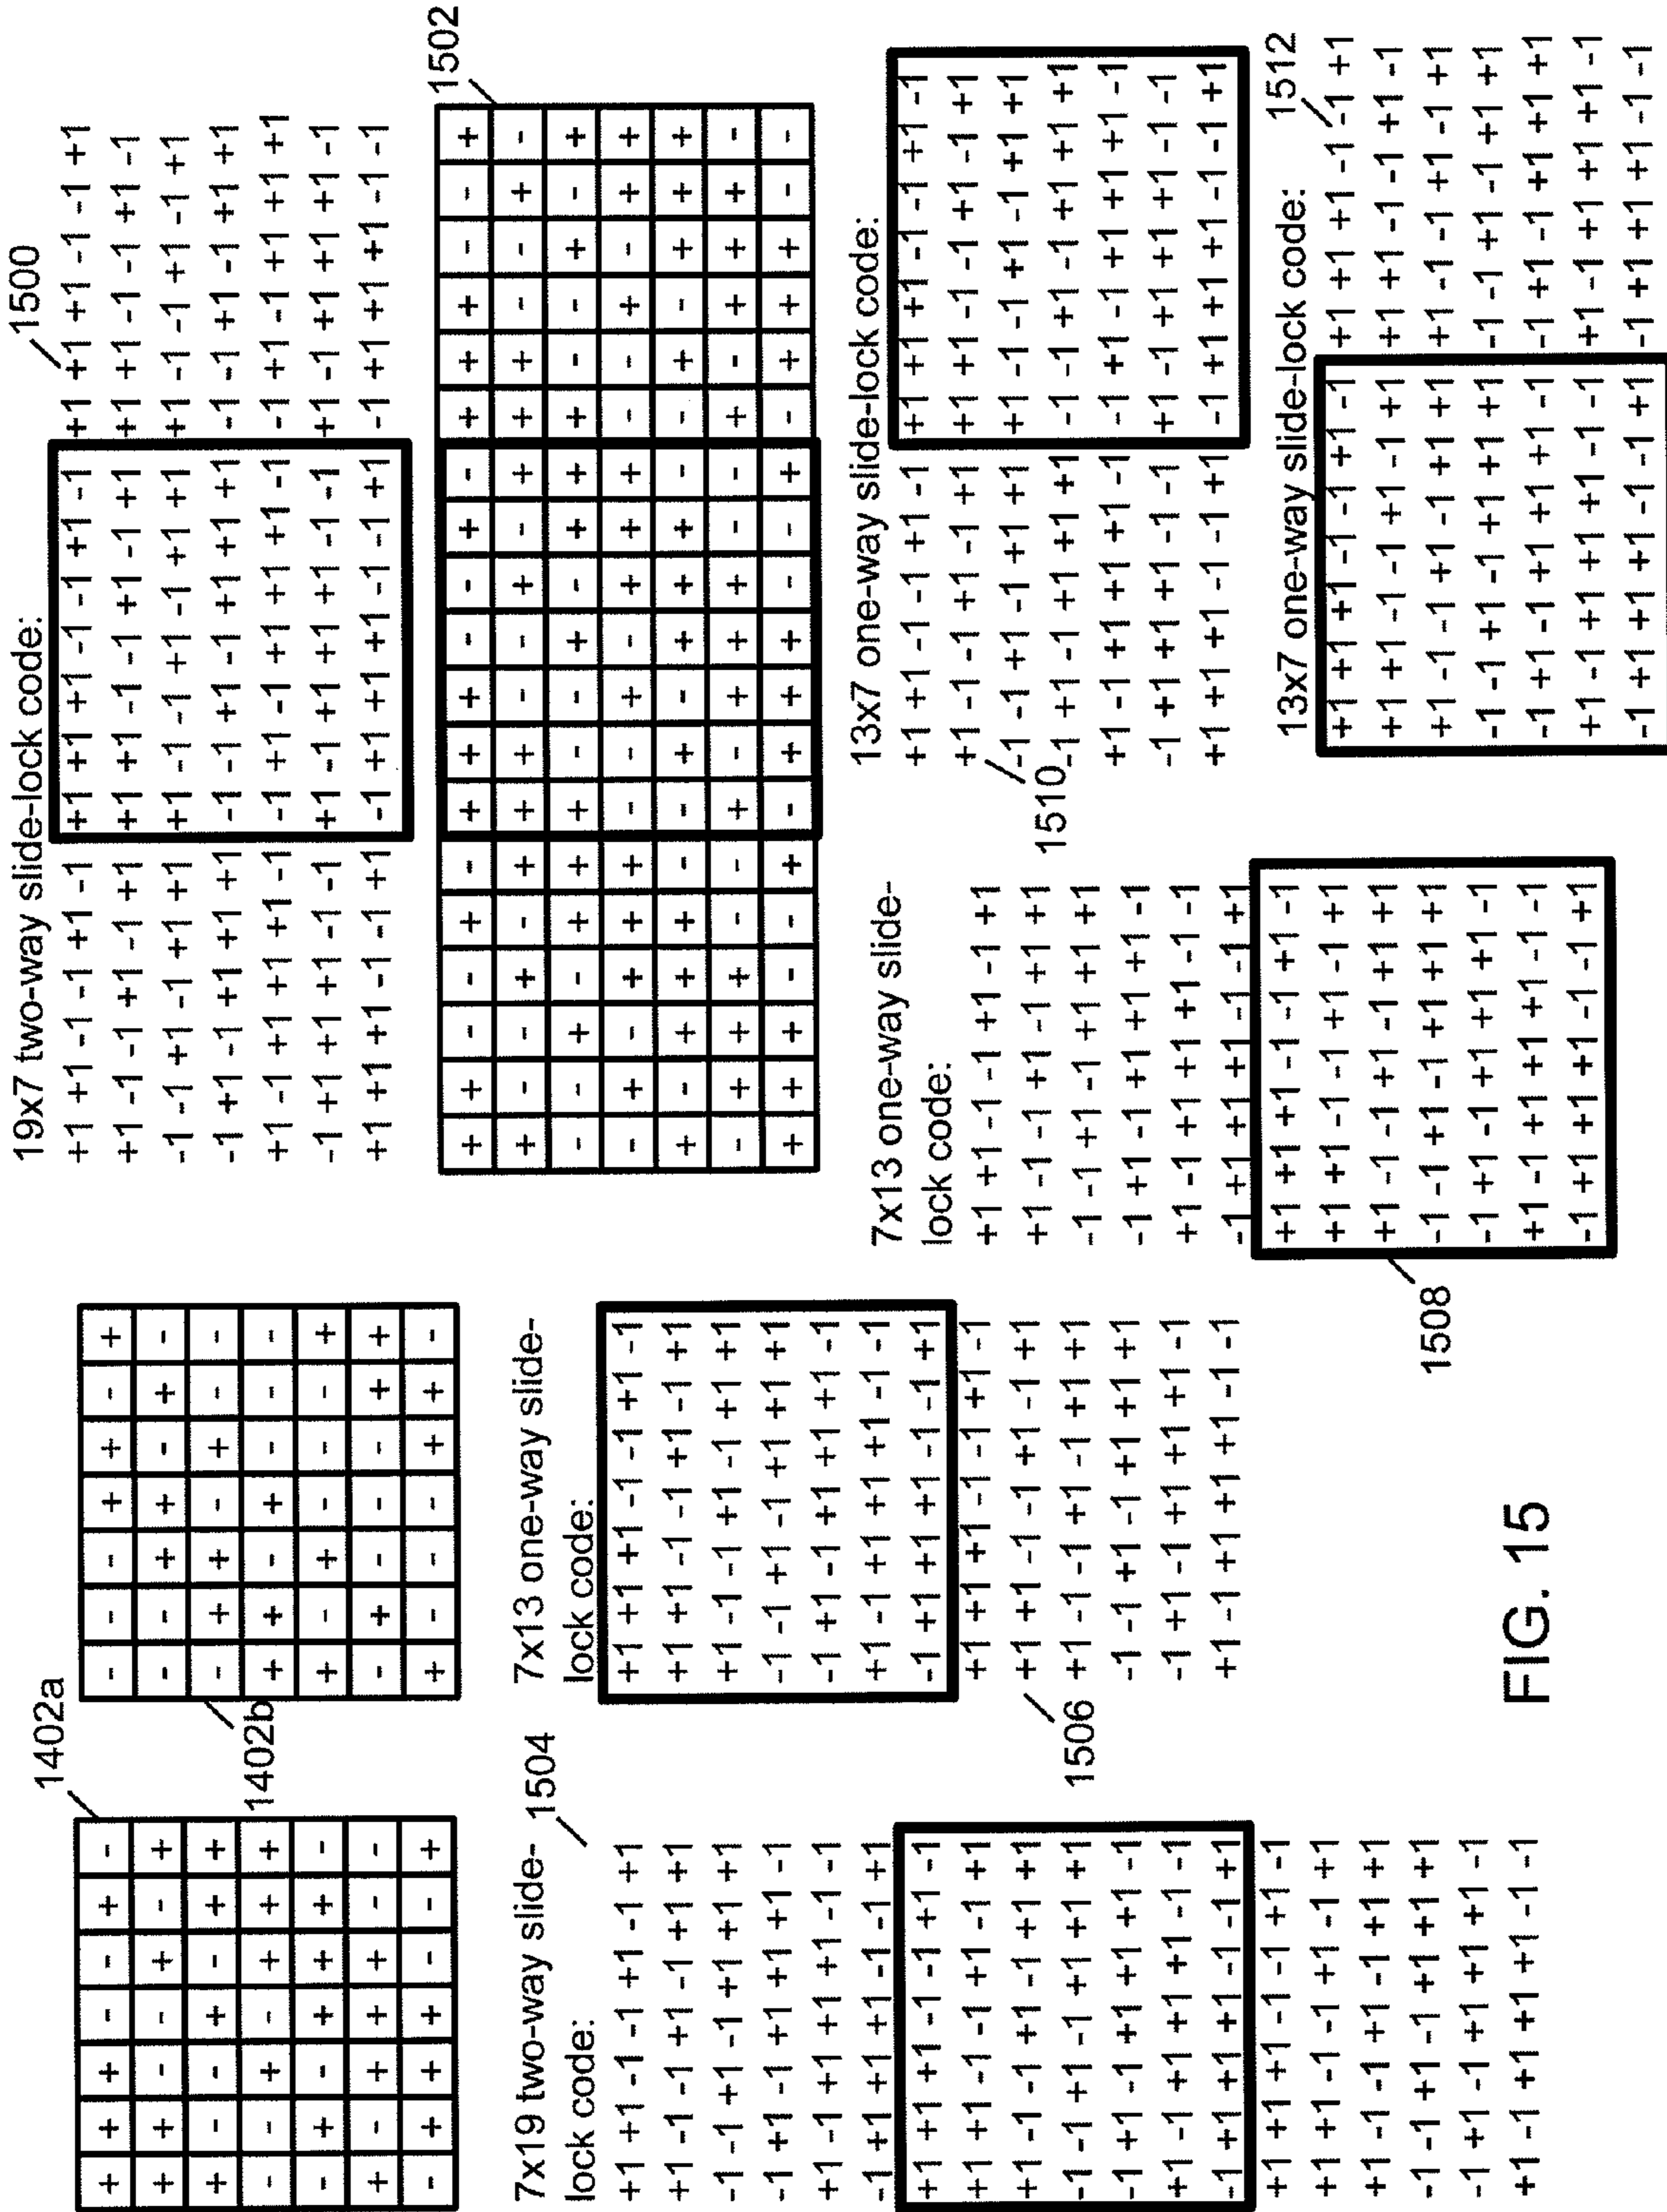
19x7 two-way slide-lock code:
1500
+1 +1 -1 -1 -1 +1 -1 +1 +1 -1 -1 -1 +1 -1 +1 +1 -1 -1 +1
+1 -1 -1 -1 +1 -1 +1 +1 -1 -1 -1 +1 -1 +1 +1 -1 -1 +1 -1
-1 -1 +1 -1 +1 +1 +1 -1 -1 +1 -1 +1 +1 +1 -1 -1 +1 -1 +1
-1 +1 -1 +1 +1 +1 -1 +1 -1 +1 +1 +1 -1 +1 -1 +1 +1 +1 +1
+1 -1 +1 +1 +1 -1 -1 +1 -1 +1 +1 +1 -1 -1 +1 -1 +1 +1 +1
-1 +1 +1 +1 -1 -1 -1 +1 +1 +1 +1 -1 -1 -1 +1 +1 +1 +1 -1
+1 +1 +1 -1 -1 +1 -1 +1 +1 +1 -1 -1 +1 -1 +1 +1 +1 -1 -1

1502

13x7 one-way slide-lock code:
+1 +1 -1 -1 +1 -1 +1 +1 -1 -1 +1 -1 -1
+1 -1 -1 +1 -1 +1 +1 -1 -1 +1 -1 +1 +1
-1 -1 +1 -1 +1 +1 +1 -1 -1 +1 -1 +1 +1
-1 +1 -1 +1 +1 +1 +1 -1 +1 -1 +1 +1 +1
+1 -1 +1 +1 +1 +1 -1 -1 +1 +1 +1 +1 -1
-1 +1 +1 +1 +1 -1 -1 +1 -1 +1 +1 -1 -1
+1 +1 +1 -1 -1 +1 -1 +1 +1 +1 -1 -1 +1
1510

1512
13x7 one-way slide-lock code:
+1 +1 +1 -1 -1 +1 -1 +1 +1 +1 -1 -1 +1
+1 +1 -1 -1 +1 -1 +1 +1 -1 -1 +1 +1 -1
+1 -1 -1 +1 -1 +1 +1 +1 -1 -1 +1 -1 +1
-1 -1 +1 -1 +1 +1 +1 -1 -1 +1 -1 +1 +1
-1 +1 -1 +1 +1 +1 -1 -1 +1 -1 +1 +1 +1
+1 -1 +1 +1 +1 -1 -1 +1 -1 +1 +1 +1 -1
-1 +1 +1 +1 -1 -1 +1 -1 +1 +1 +1 -1 -1

7x13 one-way slide-lock code:
+1 +1 -1 -1 -1 +1 -1
+1 -1 -1 -1 +1 -1 +1
-1 -1 -1 +1 -1 +1 +1
-1 +1 -1 -1 +1 +1 +1
+1 -1 -1 +1 +1 +1 -1
-1 +1 +1 +1 +1 -1 -1
+1 +1 +1 -1 -1 +1 -1
+1 +1 -1 -1 -1 +1 -1
+1 -1 -1 -1 +1 -1 +1
-1 -1 +1 -1 +1 +1 +1
-1 +1 -1 +1 +1 +1 -1
+1 -1 +1 +1 +1 -1 -1
-1 +1 +1 +1 -1 -1 +1
1508

1402a
1402b

7x13 one-way slide-lock code:
+1 +1 +1 -1 -1 +1 -1
+1 +1 -1 -1 +1 -1 +1
+1 -1 -1 +1 -1 +1 +1
-1 -1 +1 -1 +1 +1 +1
-1 +1 -1 +1 +1 +1 -1
+1 -1 +1 +1 +1 -1 -1
-1 +1 +1 +1 -1 -1 +1
+1 +1 +1 -1 -1 +1 -1
+1 +1 -1 -1 +1 -1 +1
+1 -1 -1 +1 -1 +1 +1
-1 -1 +1 -1 +1 +1 +1
-1 +1 -1 +1 +1 +1 -1
+1 -1 +1 +1 +1 -1 -1
1506

7x19 two-way slide-lock code:
1504
+1 +1 -1 -1 +1 -1 -1 +1
+1 -1 -1 +1 -1 +1 +1 +1
-1 -1 +1 -1 +1 +1 +1 +1
-1 +1 -1 +1 +1 +1 +1 -1
+1 -1 +1 +1 +1 +1 -1 -1
-1 +1 +1 +1 -1 -1 -1 +1
+1 +1 +1 -1 -1 +1 -1
+1 +1 -1 -1 +1 -1 +1
+1 -1 -1 +1 -1 +1 +1
-1 -1 +1 -1 +1 +1 +1
-1 +1 -1 +1 +1 +1 -1
+1 -1 +1 +1 +1 -1 -1
-1 +1 +1 +1 -1 -1 +1
+1 +1 +1 -1 -1 +1 -1
+1 +1 -1 -1 +1 -1 +1
+1 -1 -1 +1 -1 +1 +1
-1 -1 +1 -1 +1 +1 +1
-1 +1 -1 +1 +1 +1 -1
+1 -1 +1 +1 +1 -1 -1

FIG. 15